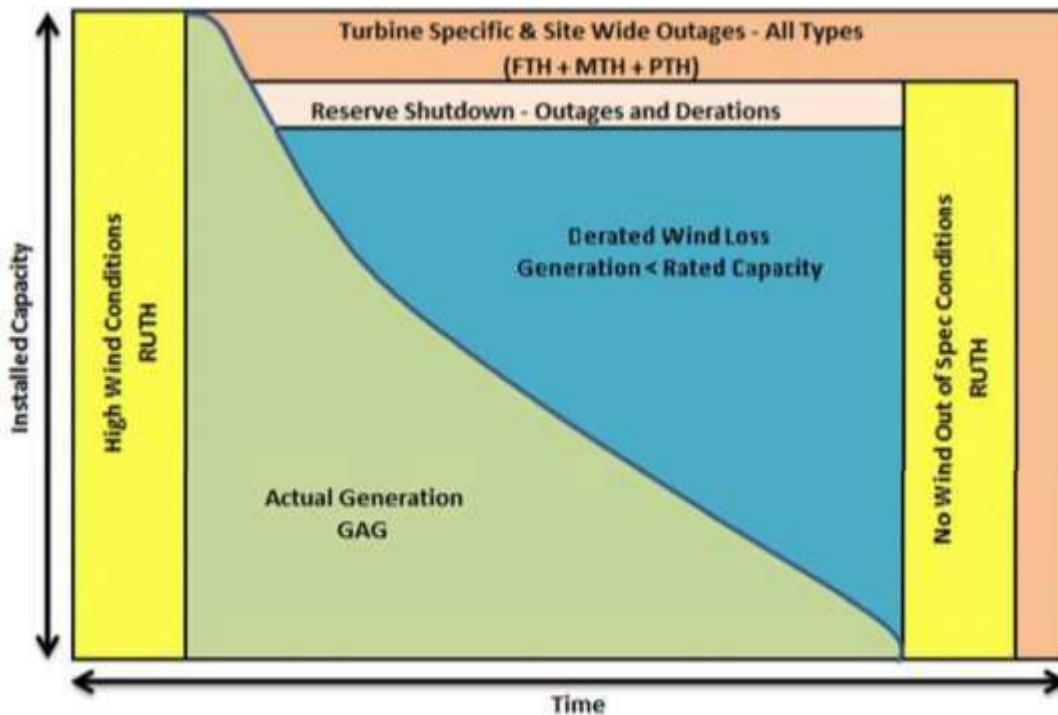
Turbine Specific & Site Wide Outages - All Types
(FTH + MTH + PTH)

Reserve Shutdown - Outages and Derations

Installed Capacity

High Wind Conditions
RUTH

Derated Wind Loss
Generation < Rated Capacity

No Wind Out of Spec Conditions
RUTH

Actual Generation
GAG

Time